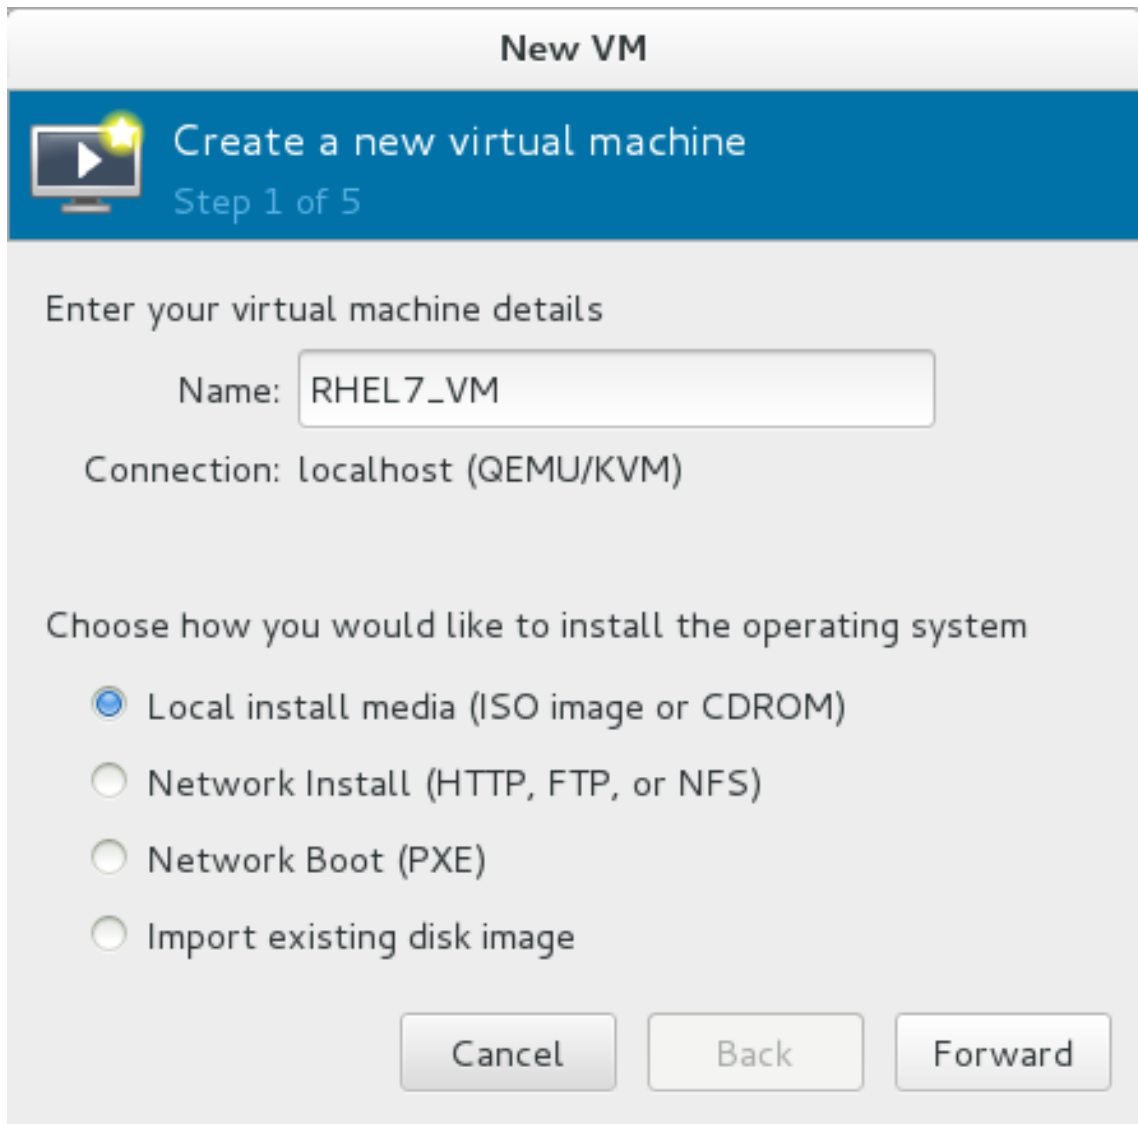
New VM

Create a new virtual machine
Step 1 of 5

Enter your virtual machine details

Name: RHEL7_VM

Connection: localhost (QEMU/KVM)

Choose how you would like to install the operating system

Local install media (ISO image or CDROM)

Network Install (HTTP, FTP, or NFS)

Network Boot (PXE)

Import existing disk image

Cancel Back Forward